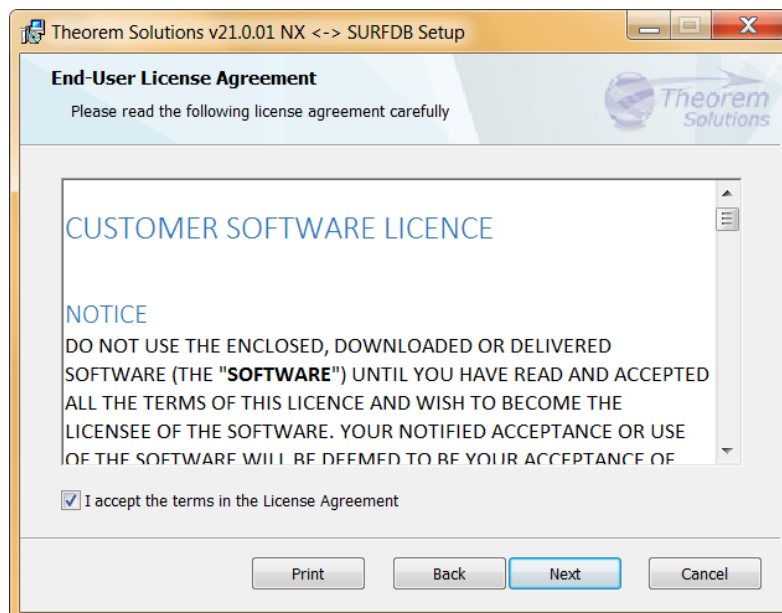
Theorem Solutions v21.0.01 NX <-> SURFDB Setup

End-User License Agreement
Please read the following license agreement carefully

Theorem Solutions

CUSTOMER SOFTWARE LICENCE

NOTICE
DO NOT USE THE ENCLOSED, DOWNLOADED OR DELIVERED SOFTWARE (THE "**SOFTWARE**") UNTIL YOU HAVE READ AND ACCEPTED ALL THE TERMS OF THIS LICENCE AND WISH TO BECOME THE LICENSEE OF THE SOFTWARE. YOUR NOTIFIED ACCEPTANCE OR USE OF THE SOFTWARE WILL BE DEEMED TO BE YOUR ACCEPTANCE OF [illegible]

I accept the terms in the License Agreement

Print
Back
Next
Cancel